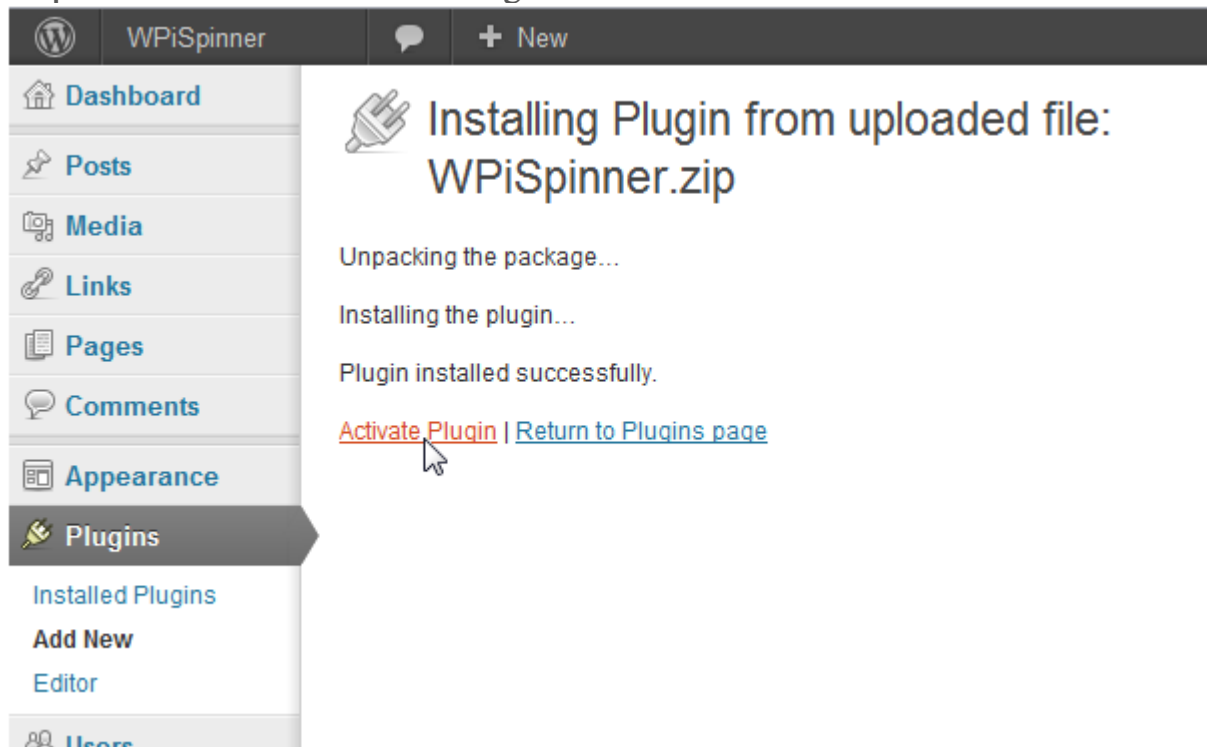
WPiSpinner
New

Dashboard
Posts
Media
Links
Pages
Comments
Appearance
Plugins
Installed Plugins
Add New
Editor
Users

Installing Plugin from uploaded file: WPiSpinner.zip

Unpacking the package…

Installing the plugin…

Plugin installed successfully.

Activate Plugin | Return to Plugins page